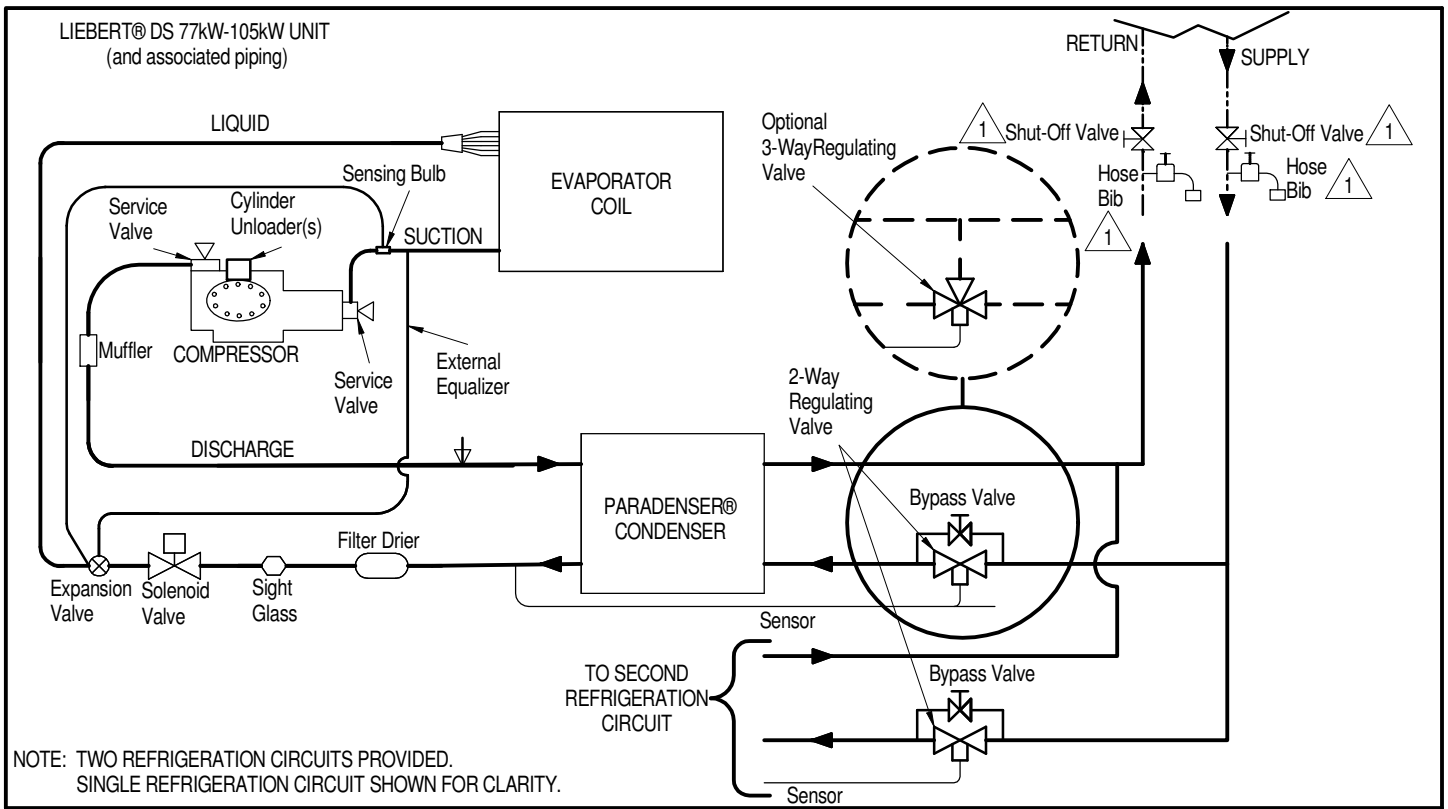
LIEBERT® DS 77kW-105kW UNIT
(and associated piping)

RETURN

SUPPLY

LIQUID

Optional
3-WayRegulating
Valve

1 Shut-Off Valve

Shut-Off Valve 1

Hose
Bib

Hose
Bib 1

1

Sensing Bulb

EVAPORATOR
COIL

Service
Valve

Cylinder
Unloader(s)

SUCTION

Muffler

COMPRESSOR

Service
Valve

External
Equalizer

2-Way
Regulating
Valve

DISCHARGE

PARADENSER®
CONDENSER

Bypass Valve

Filter Drier

Expansion
Valve

Solenoid
Valve

Sight
Glass

Sensor

TO SECOND
REFRIGERATION
CIRCUIT

Bypass Valve

NOTE: TWO REFRIGERATION CIRCUITS PROVIDED.
SINGLE REFRIGERATION CIRCUIT SHOWN FOR CLARITY.

Sensor